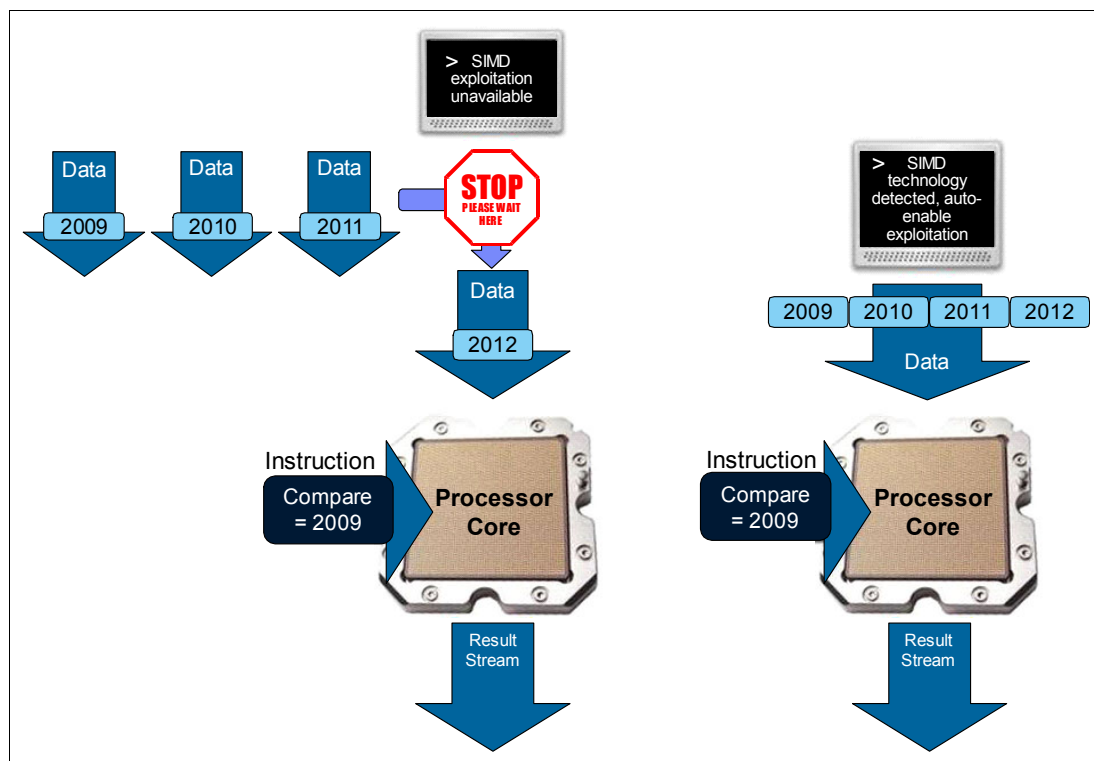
> SIMD exploitation unavailable

Data
2009

Data
2010

Data
2011

STOP
PLEASE WAIT HERE

Data
2012

Instruction
Compare = 2009

Processor Core

Result Stream

> SIMD technology detected, auto-enable exploitation

2009
2010
2011
2012

Data

Instruction
Compare = 2009

Processor Core

Result Stream